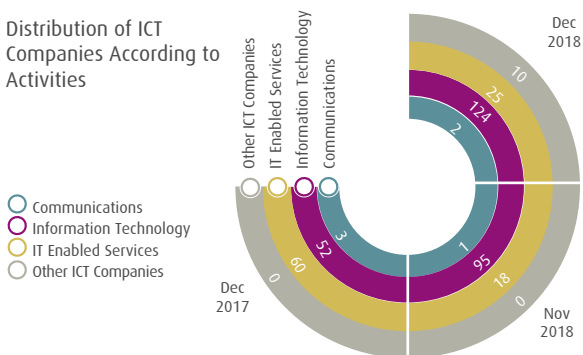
Distribution of ICT Companies According to Activities

Other ICT Companies
IT Enabled Services
Information Technology
Communications

Communications
Information Technology
IT Enabled Services
Other ICT Companies

Dec 2018
10
25
124
2

Nov 2018
1
95
18
0

Dec 2017
3
52
60
0